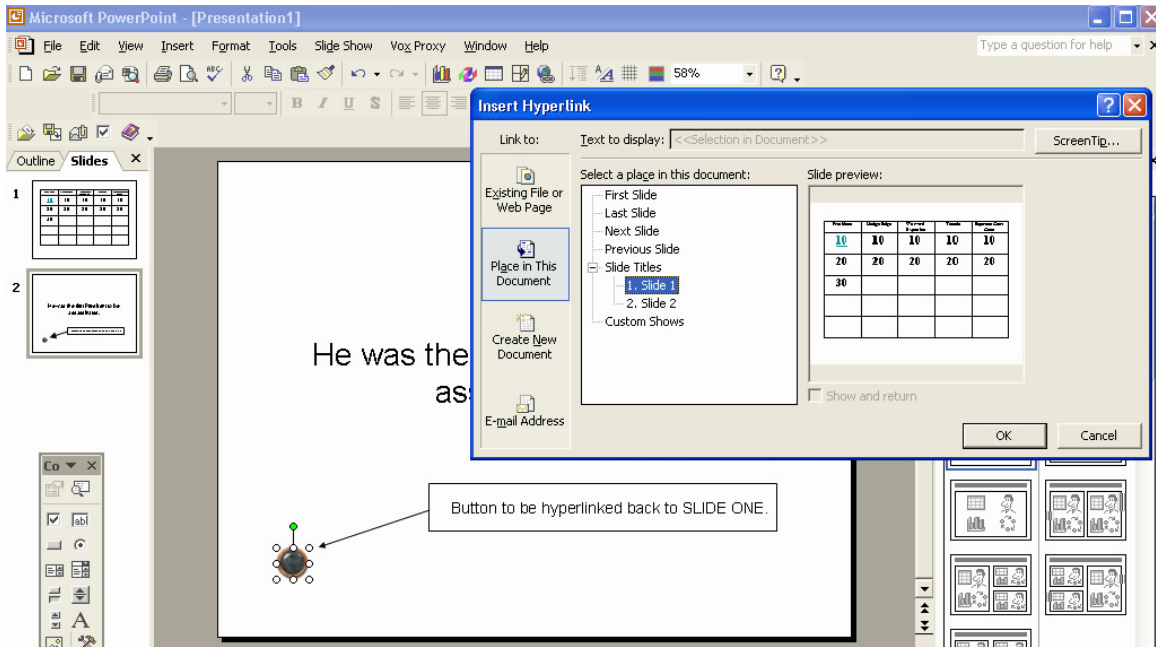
Microsoft PowerPoint - [Presentation1]

File Edit View Insert Format Tools Slide Show Vox Proxy Window Help

Type a question for help

58%

B I U S

Outline Slides

1

2

Insert Hyperlink

Link to:

Text to display: <<Selection in Document>>

ScreenTip...

Existing File or Web Page

Place in This Document

Create New Document

E-mail Address

Select a place in this document:

First Slide
Last Slide
Next Slide
Previous Slide
Slide Titles
1. Slide 1
2. Slide 2
Custom Shows

Slide preview:

| | | | | |
|---|---|---|---|---|
| 10 | 10 | 10 | 10 | 10 |
| 20 | 20 | 20 | 20 | 20 |
| 30 | | | | |
| | | | | |
| | | | | |

Show and return

OK

Cancel

He was the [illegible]

as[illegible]

Co

Button to be hyperlinked back to SLIDE ONE.